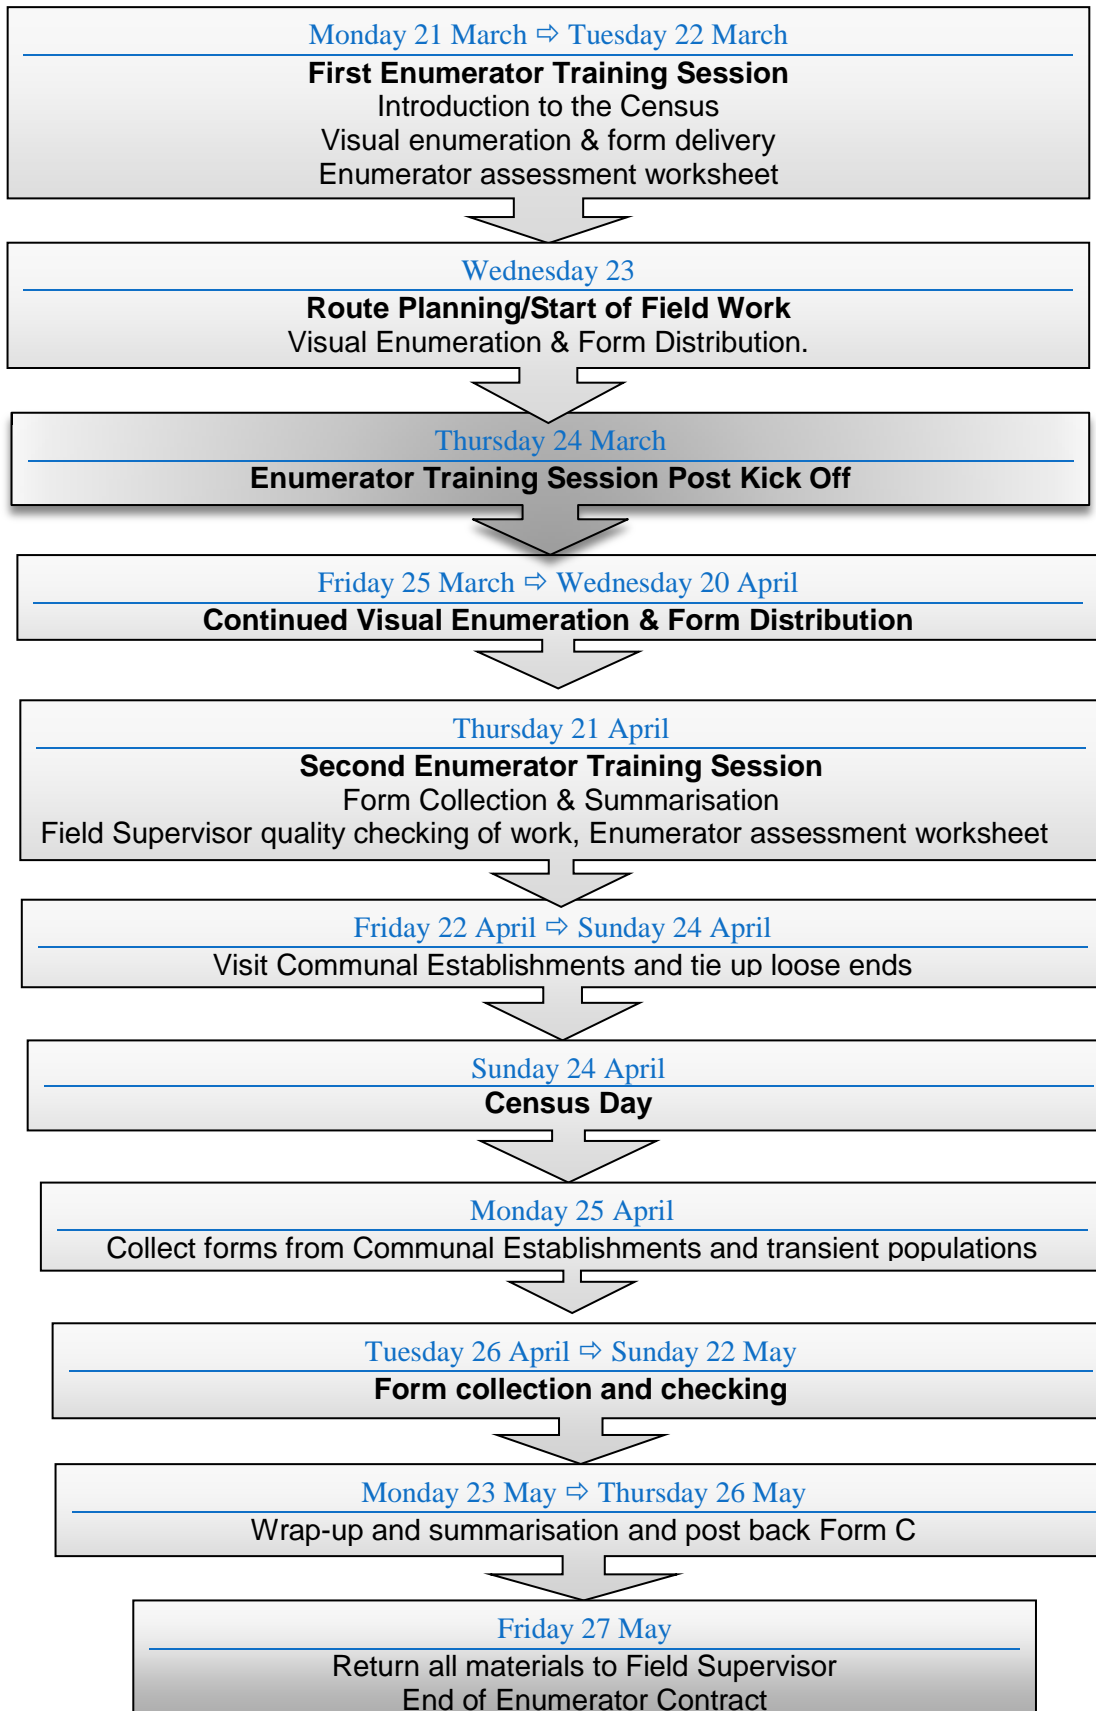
Monday 21 March ⇨ Tuesday 22 March
First Enumerator Training Session
Introduction to the Census
Visual enumeration & form delivery
Enumerator assessment worksheet

Wednesday 23
Route Planning/Start of Field Work
Visual Enumeration & Form Distribution.

Thursday 24 March
Enumerator Training Session Post Kick Off

Friday 25 March ⇨ Wednesday 20 April
Continued Visual Enumeration & Form Distribution

Thursday 21 April
Second Enumerator Training Session
Form Collection & Summarisation
Field Supervisor quality checking of work, Enumerator assessment worksheet

Friday 22 April ⇨ Sunday 24 April
Visit Communal Establishments and tie up loose ends

Sunday 24 April
Census Day

Monday 25 April
Collect forms from Communal Establishments and transient populations

Tuesday 26 April ⇨ Sunday 22 May
Form collection and checking

Monday 23 May ⇨ Thursday 26 May
Wrap-up and summarisation and post back Form C

Friday 27 May
Return all materials to Field Supervisor
End of Enumerator Contract